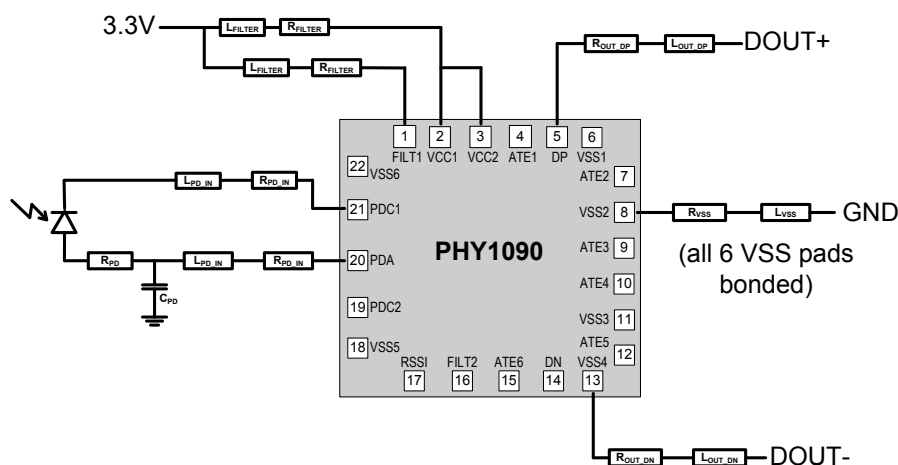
3.3V
$L_{FILTER}$ $R_{FILTER}$
$L_{FILTER}$ $R_{FILTER}$
$R_{OUT\_DP}$ $L_{OUT\_DP}$ DOUT+

1 FILT1
2 VCC1
3 VCC2
4 ATE1
5 DP
6 VSS1
22 VSS6
ATE2 7
21 PDC1
VSS2 8
20 PDA
ATE3 9
PHY1090
ATE4 10
19 PDC2
VSS3 11
18 VSS5
ATE5 12
RSSI 17
FILT2 16
ATE6 15
DN 14
VSS4 13

$L_{PD\_IN}$ $R_{PD\_IN}$
$R_{PD}$ $L_{PD\_IN}$ $R_{PD\_IN}$
$C_{PD}$

$R_{VSS}$ $L_{VSS}$ GND
(all 6 VSS pads bonded)

$R_{OUT\_DN}$ $L_{OUT\_DN}$ DOUT-